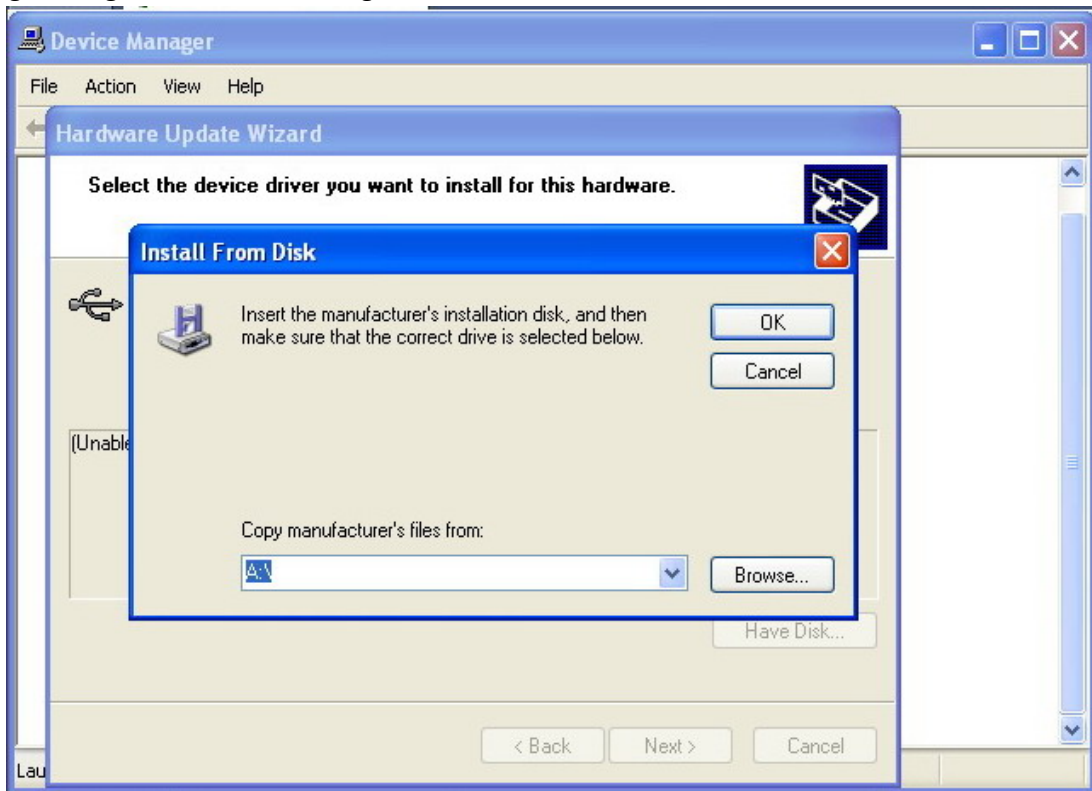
Device Manager

File Action View Help

Hardware Update Wizard

Select the device driver you want to install for this hardware.

Install From Disk

Insert the manufacturer's installation disk, and then make sure that the correct drive is selected below.

OK

Cancel

(Unable

Copy manufacturer's files from:

A:\

Browse...

Have Disk...

< Back Next > Cancel

Lau